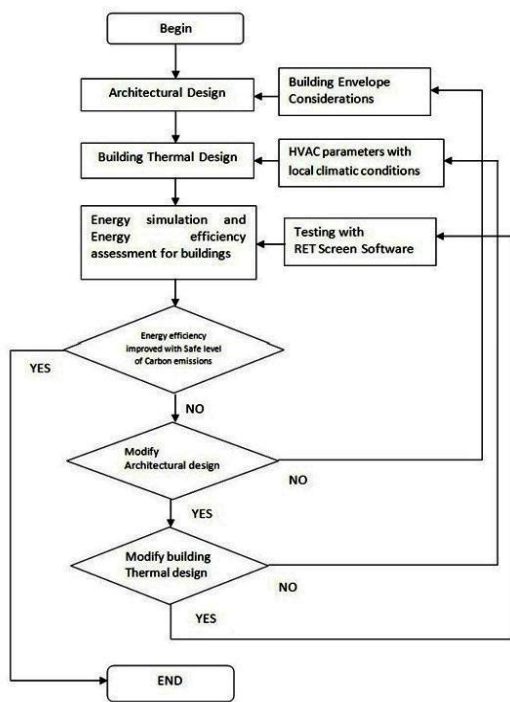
Begin

Architectural Design

Building Envelope Considerations

Building Thermal Design

HVAC parameters with local climatic conditions

Energy simulation and Energy efficiency assessment for buildings

Testing with RET Screen Software

Energy efficiency improved with Safe level of Carbon emissions

YES

NO

Modify Architectural design

NO

YES

Modify building Thermal design

NO

YES

END